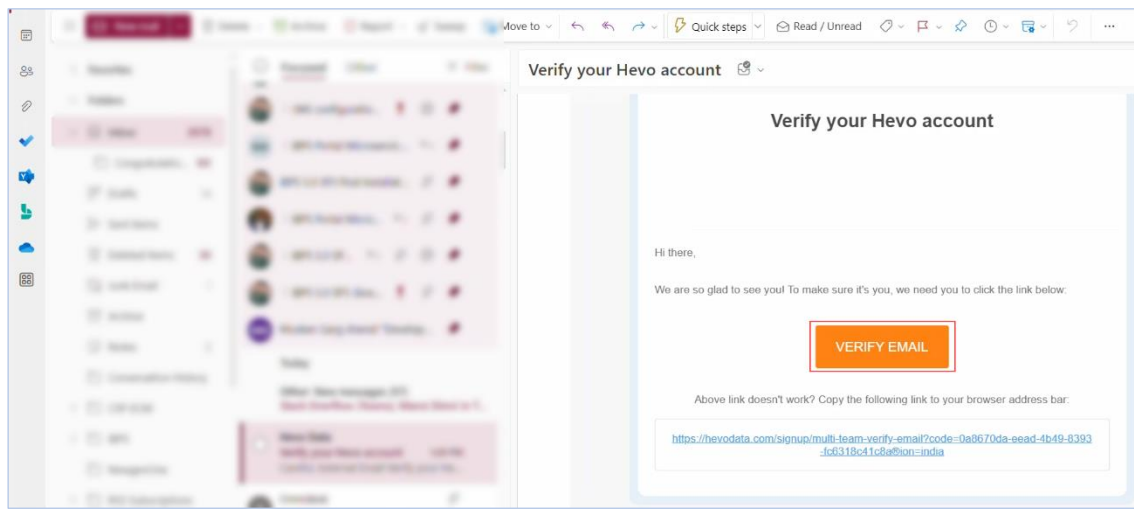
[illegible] Move to Quick steps Read / Unread ...

Verify your Hevo account

Verify your Hevo account

Hi there,

We are so glad to see you! To make sure it's you, we need you to click the link below:

VERIFY EMAIL

Above link doesn't work? Copy the following link to your browser address bar:

https://hevodata.com/signup/multi-team-verify-email?code=0a8670da-eead-4b49-8393-fc6318c41c8a&ion=india